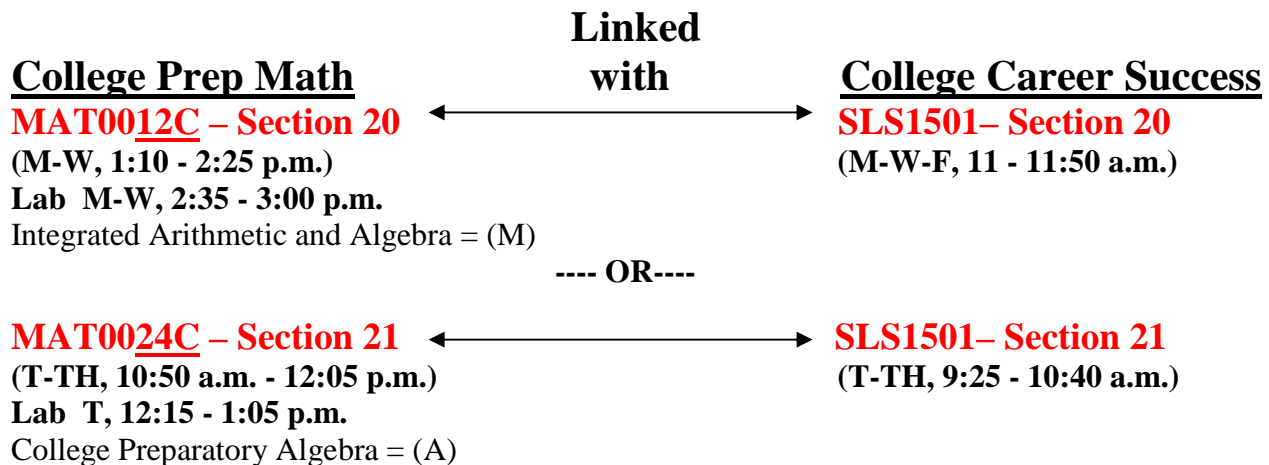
College Prep Math

Linked with

College Career Success

MAT0012C – Section 20
(M-W, 1:10 - 2:25 p.m.)
Lab M-W, 2:35 - 3:00 p.m.
Integrated Arithmetic and Algebra = (M)

SLS1501– Section 20
(M-W-F, 11 - 11:50 a.m.)

---- OR----

MAT0024C – Section 21
(T-TH, 10:50 a.m. - 12:05 p.m.)
Lab T, 12:15 - 1:05 p.m.
College Preparatory Algebra = (A)

SLS1501– Section 21
(T-TH, 9:25 - 10:40 a.m.)